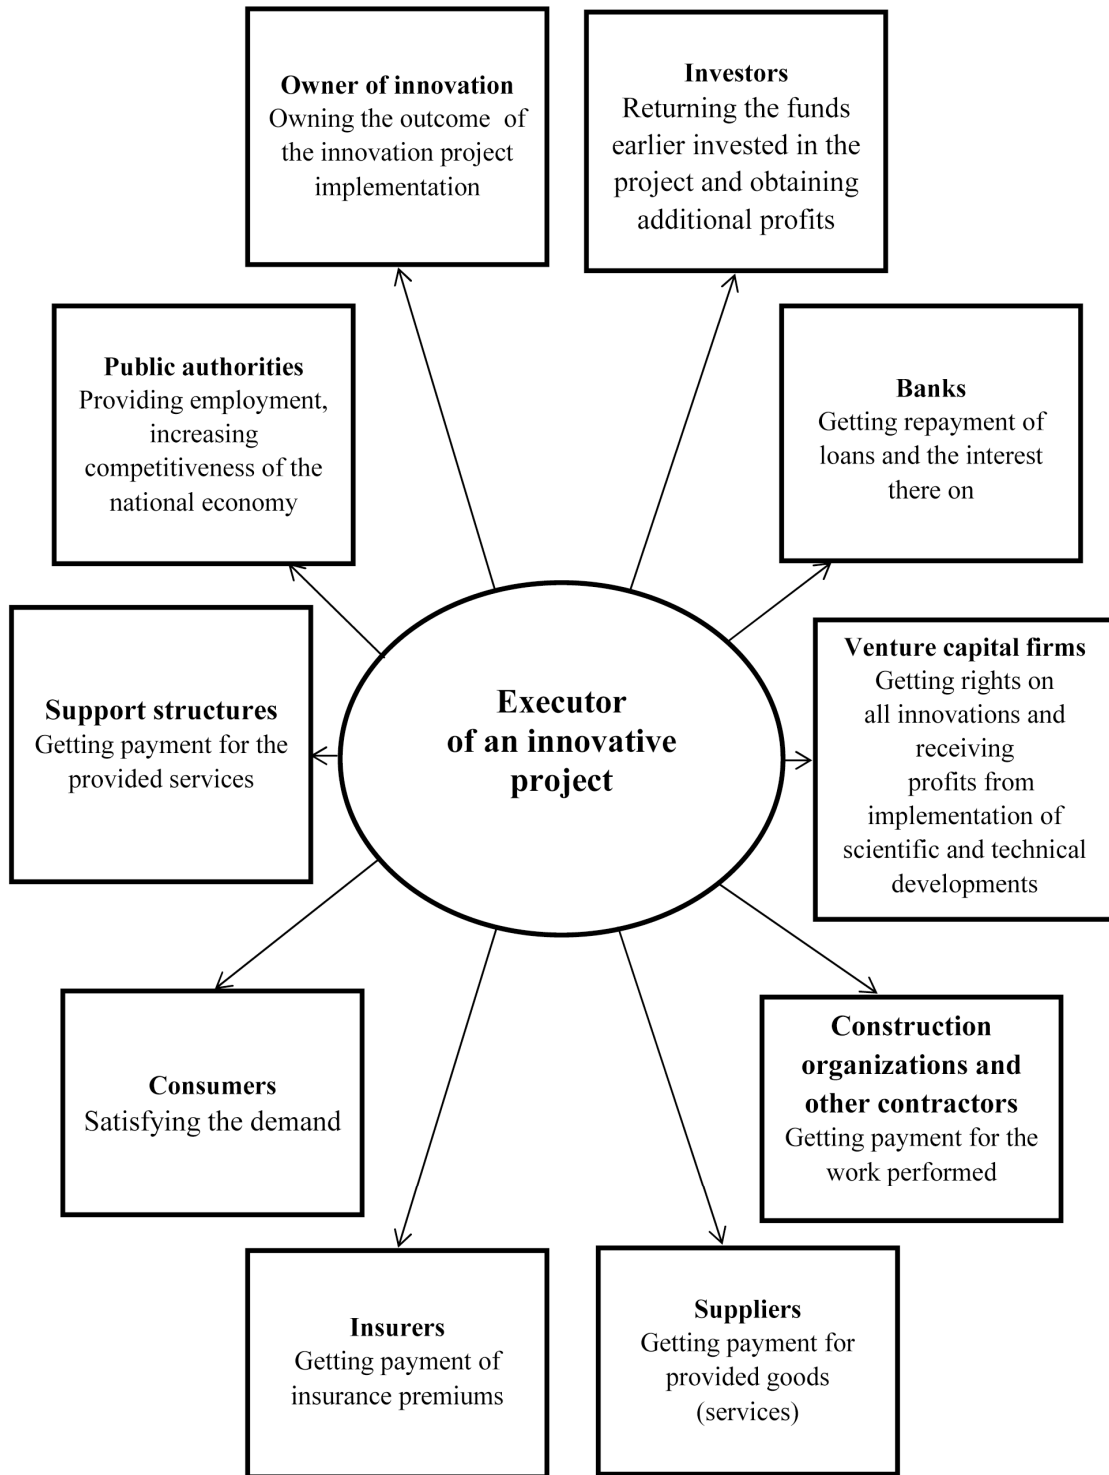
**Owner of innovation**
Owning the outcome of the innovation project implementation

**Investors**
Returning the funds earlier invested in the project and obtaining additional profits

**Public authorities**
Providing employment, increasing competitiveness of the national economy

**Banks**
Getting repayment of loans and the interest there on

**Support structures**
Getting payment for the provided services

**Executor of an innovative project**

**Venture capital firms**
Getting rights on all innovations and receiving profits from implementation of scientific and technical developments

**Consumers**
Satisfying the demand

**Construction organizations and other contractors**
Getting payment for the work performed

**Insurers**
Getting payment of insurance premiums

**Suppliers**
Getting payment for provided goods (services)